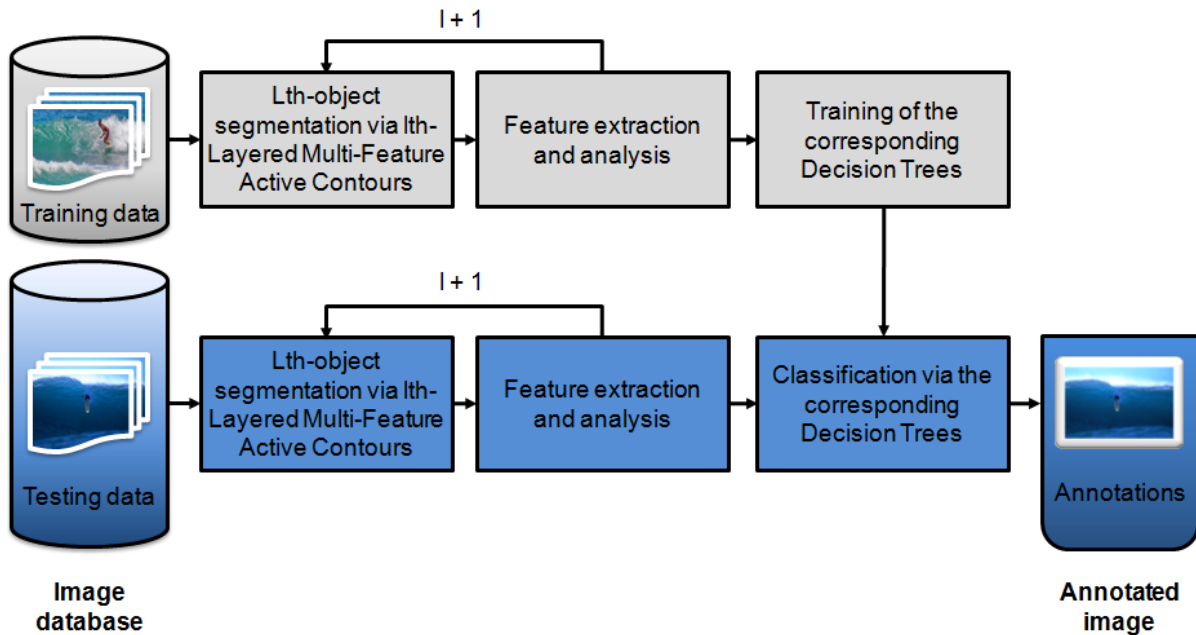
l + 1

Training data

Lth-object segmentation via lth-Layered Multi-Feature Active Contours

Feature extraction and analysis

Training of the corresponding Decision Trees

l + 1

Testing data

Lth-object segmentation via lth-Layered Multi-Feature Active Contours

Feature extraction and analysis

Classification via the corresponding Decision Trees

Annotations

Image database

Annotated image